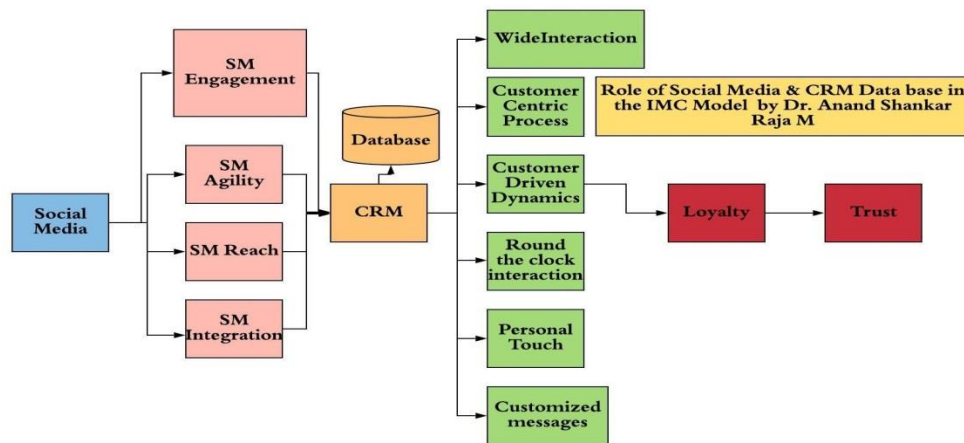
Social Media

SM Engagement

SM Agility

SM Reach

SM Integration

Database

CRM

WideInteraction

Customer Centric Process

Role of Social Media & CRM Data base in the IMC Model by Dr. Anand Shankar Raja M

Customer Driven Dynamics

Loyalty

Trust

Round the clock interaction

Personal Touch

Customized messages